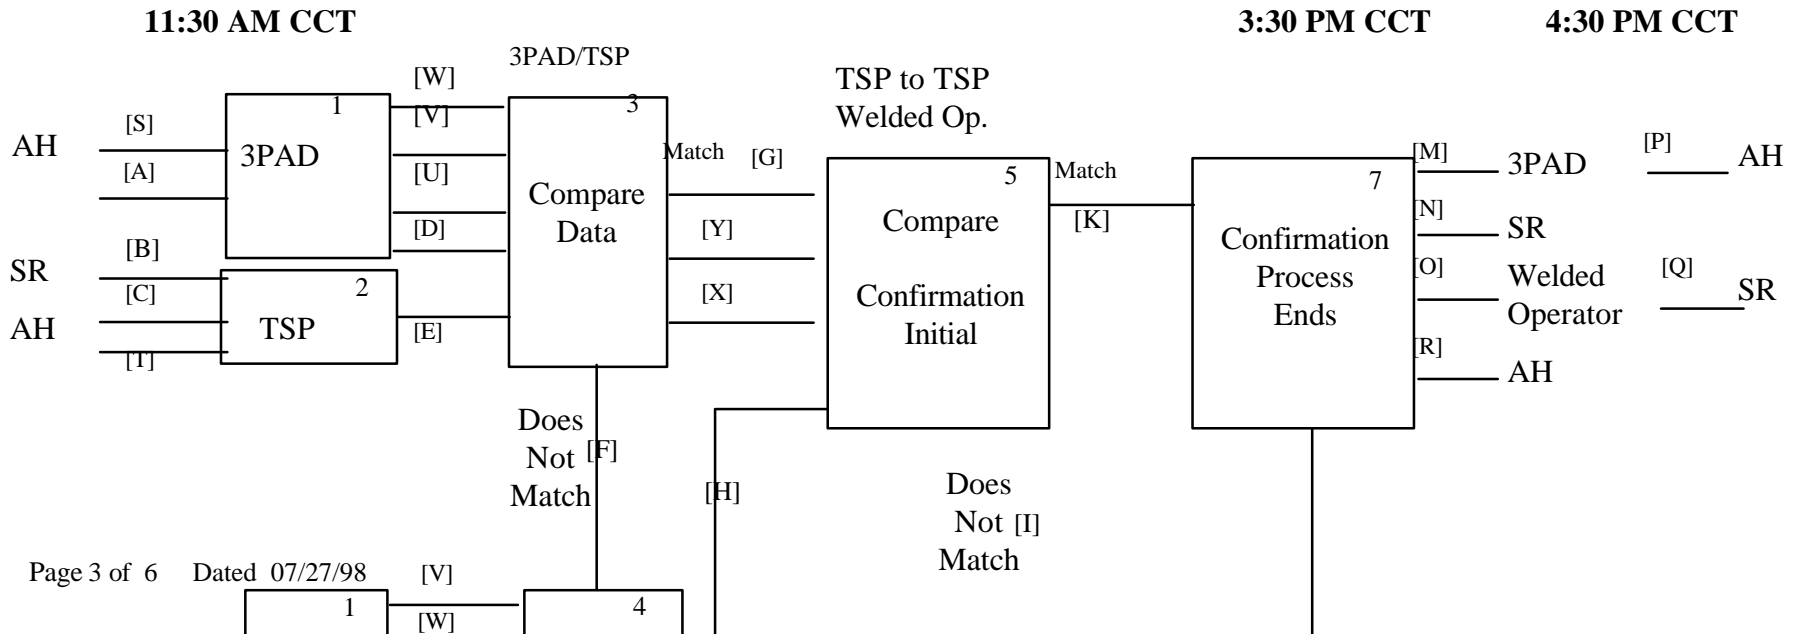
11:30 AM CCT

3:30 PM CCT

4:30 PM CCT

3PAD/TSP

TSP to TSP Welded Op.

[W]

1

[V]

3

[S]

AH

3PAD

Match [G]

[M]

3PAD

[P]

AH

[A]

[U]

Compare Data

5

Match

7

[D]

Compare

[K]

[N]

[B]

[Y]

Confirmation Process Ends

SR

SR

2

[O]

Welded Operator

[Q]

SR

[C]

[X]

Confirmation Initial

AH

TSP

[E]

[T]

[R]

AH

Does Not Match

[F]

[H]

Does Not [I] Match

Page 3 of 6 Dated 07/27/98

[V]

1

4

[W]